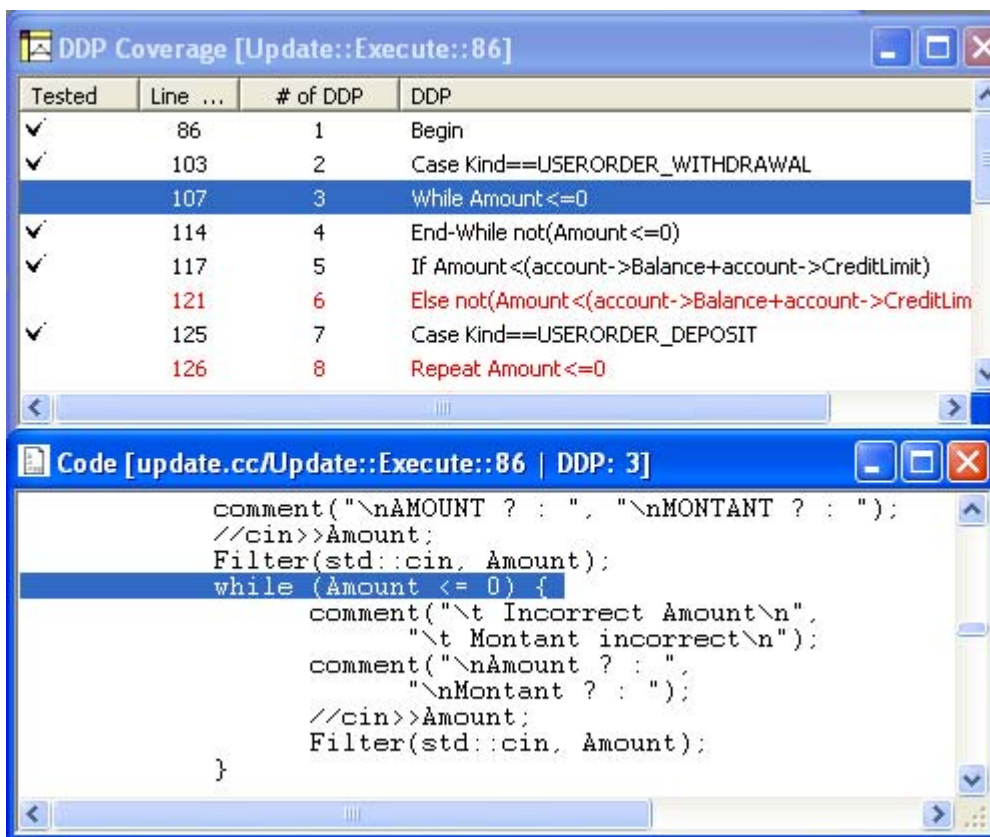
DDP Coverage [Update::Execute::86]

| Tested | Line ... | # of DDP | DDP |
|---|---|---|---|
| ✓ | 86 | 1 | Begin |
| ✓ | 103 | 2 | Case Kind==USERORDER_WITHDRAWAL |
| | 107 | 3 | While Amount<=0 |
| ✓ | 114 | 4 | End-While not(Amount<=0) |
| ✓ | 117 | 5 | If Amount<(account->Balance+account->CreditLimit) |
| | 121 | 6 | Else not(Amount<(account->Balance+account->CreditLim |
| ✓ | 125 | 7 | Case Kind==USERORDER_DEPOSIT |
| | 126 | 8 | Repeat Amount<=0 |

Code [update.cc/Update::Execute::86 | DDP: 3]

comment("\nAMOUNT ? : ", "\nMONTANT ? : ");
//cin>>Amount;
Filter(std::cin, Amount);
while (Amount <= 0) {
comment("\t Incorrect Amount\n",
"\t Montant incorrect\n");
comment("\nAmount ? : ",
"\nMontant ? : ");
//cin>>Amount;
Filter(std::cin, Amount);
}